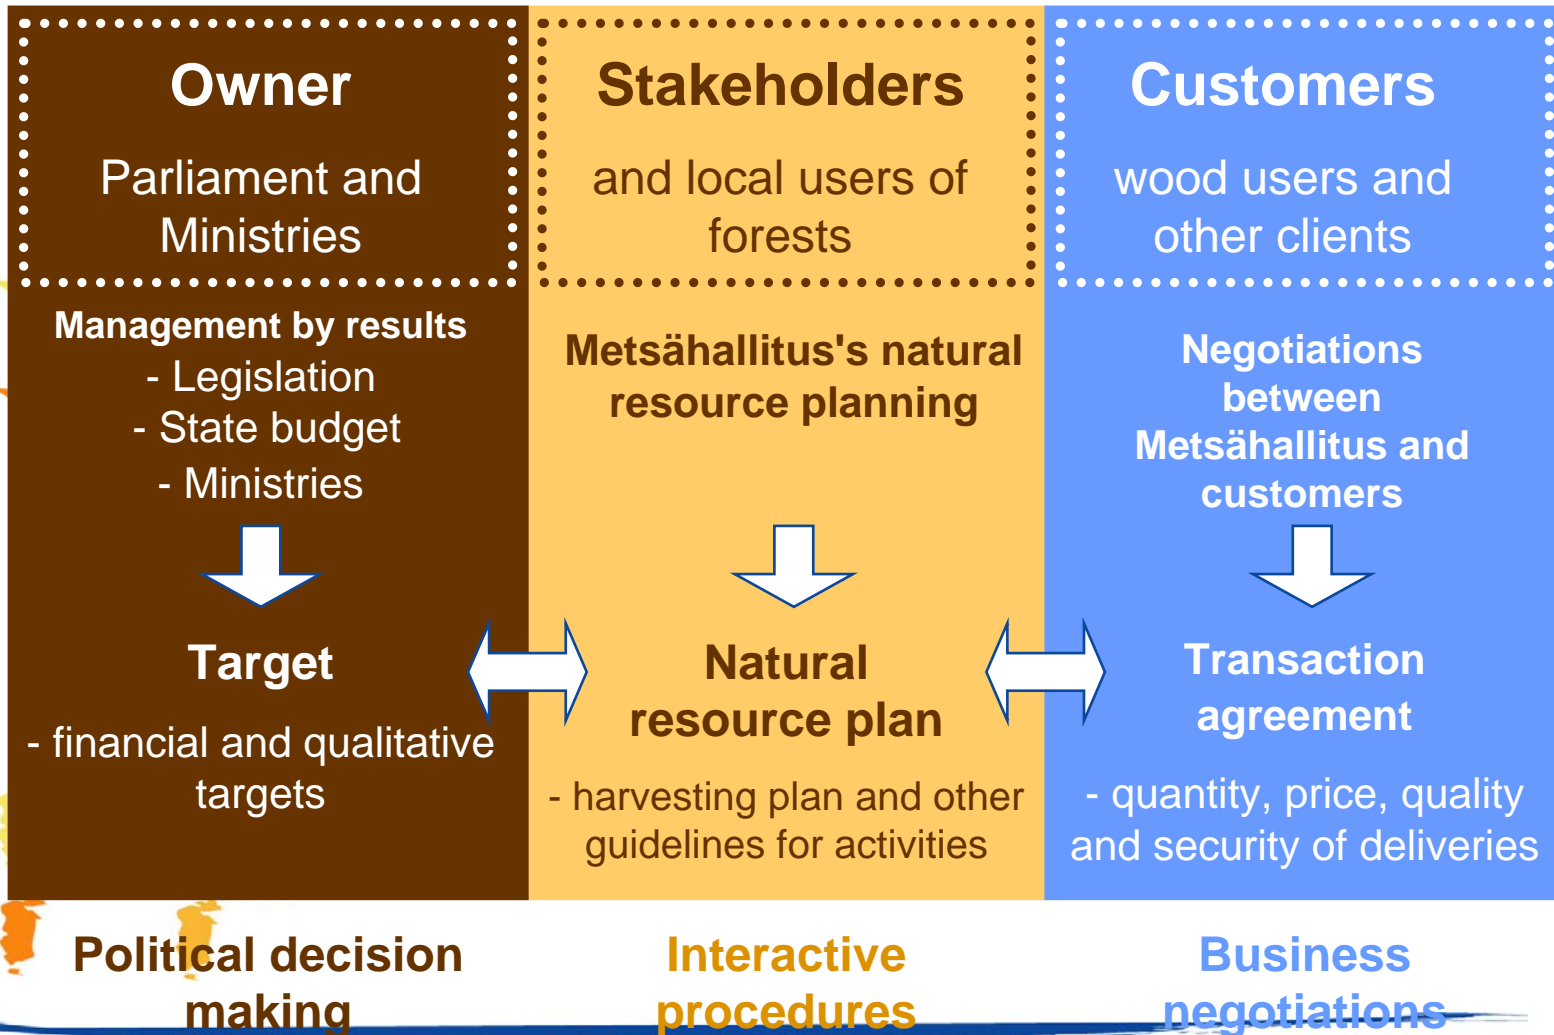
Owner

Parliament and Ministries

Management by results
- Legislation
- State budget
- Ministries

Target

- financial and qualitative targets

Stakeholders

and local users of forests

Metsähallitus's natural resource planning

Natural resource plan

- harvesting plan and other guidelines for activities

Customers

wood users and other clients

Negotiations between Metsähallitus and customers

Transaction agreement

- quantity, price, quality and security of deliveries

Political decision making

Interactive procedures

Business negotiations